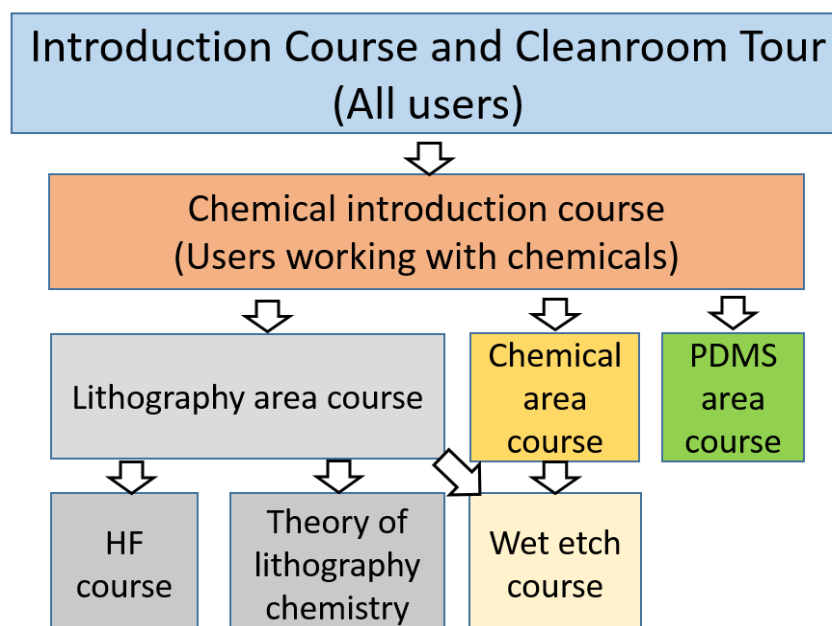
Introduction Course and Cleanroom Tour
(All users)

Chemical introduction course
(Users working with chemicals)

Lithography area course

Chemical area course

PDMS area course

HF course

Theory of lithography chemistry

Wet etch course